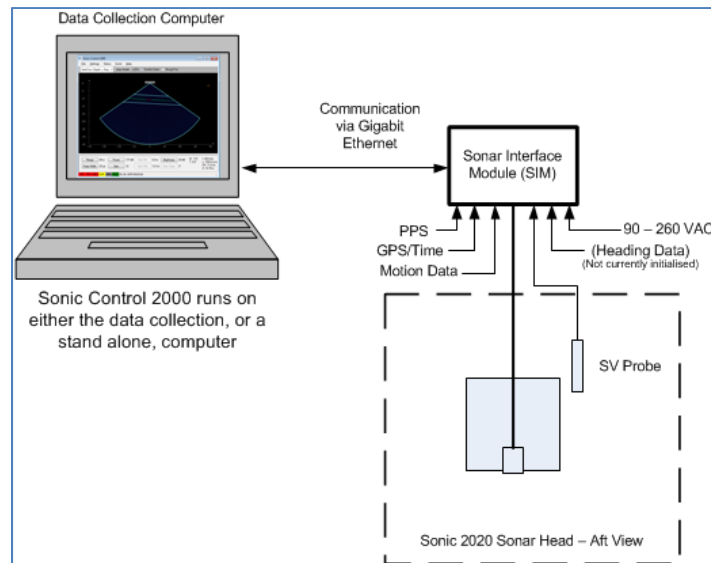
Data Collection Computer

Communication via Gigabit Ethernet

Sonar Interface Module (SIM)

PPS

GPS/Time

Motion Data

90 – 260 VAC

(Heading Data)
(Not currently initialised)

Sonic Control 2000 runs on either the data collection, or a stand alone, computer

SV Probe

Sonic 2020 Sonar Head – Aft View